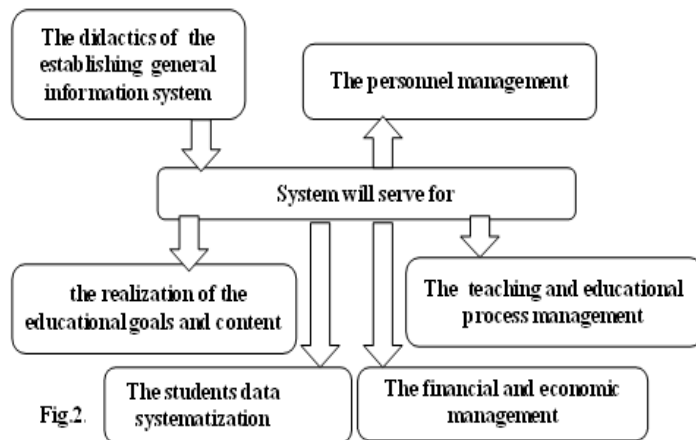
The didactics of the establishing general information system

The personnel management

System will serve for

the realization of the educational goals and content

The teaching and educational process management

The students data systematization

The financial and economic management

Fig.2.